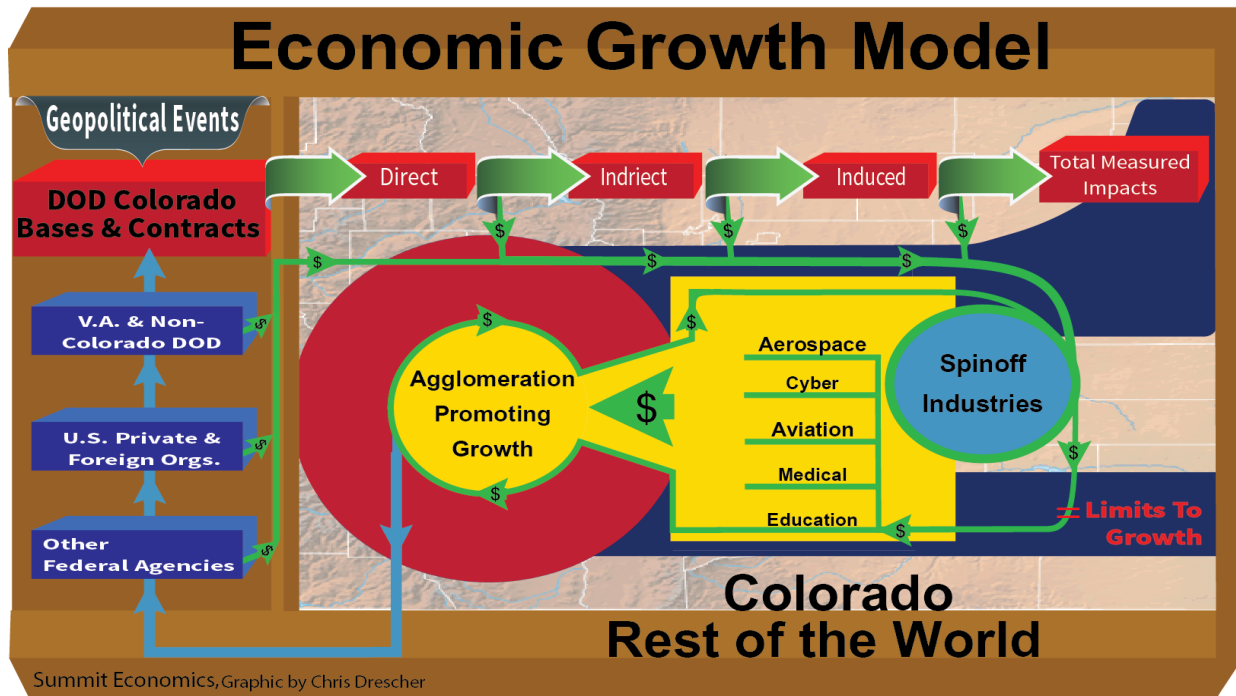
Economic Growth Model

Geopolitical Events

DOD Colorado Bases & Contracts

Direct

Indriect

Induced

Total Measured Impacts

V.A. & Non-Colorado DOD

U.S. Private & Foreign Orgs.

Other Federal Agencies

$

$

$

$

$

$

$

$

$

$

$

$

$

$

Agglomeration Promoting Growth

Aerospace

Cyber

Aviation

Medical

Education

Spinoff Industries

Limits To Growth

Colorado

Rest of the World

Summit Economics, Graphic by Chris Drescher